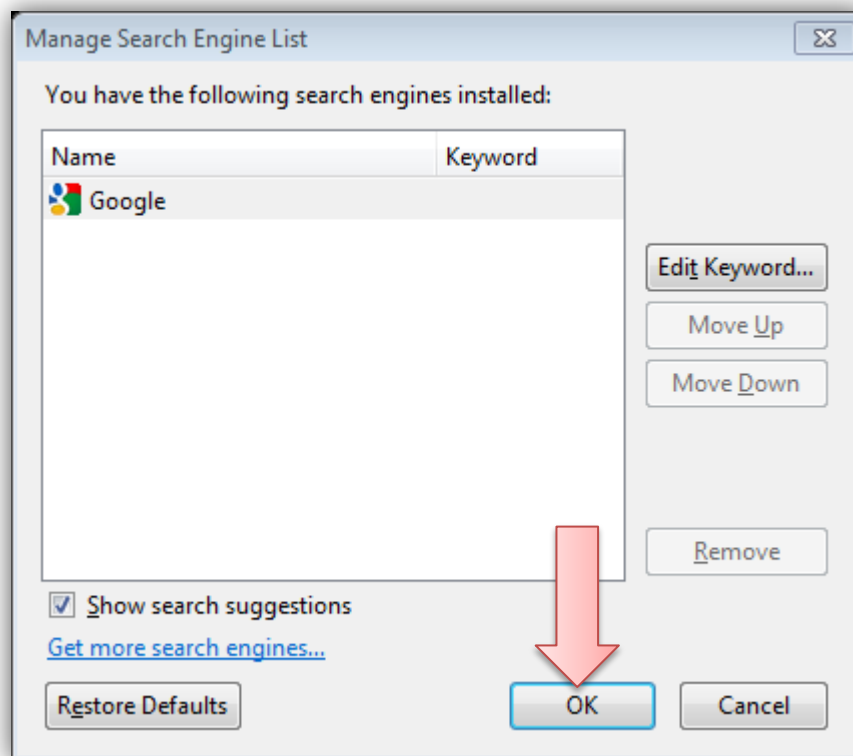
Manage Search Engine List

You have the following search engines installed:

| Name | Keyword |
|---|---|
| Google | |

Edit Keyword...

Move Up

Move Down

Remove

Show search suggestions

Get more search engines...

Restore Defaults

OK

Cancel